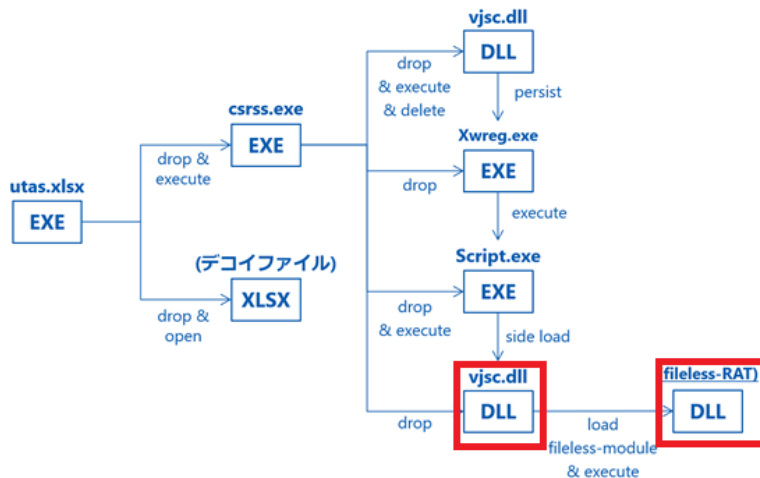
utas.xlsx

EXE

drop & execute

drop & open

csrss.exe

EXE

(デコイファイル)

XLSX

drop & execute & delete

vjsc.dll

DLL

persist

Xwreg.exe

drop

EXE

execute

Script.exe

drop & execute

EXE

side load

vjsc.dll

drop

DLL

load fileless-module & execute

fileless-RAT)

DLL